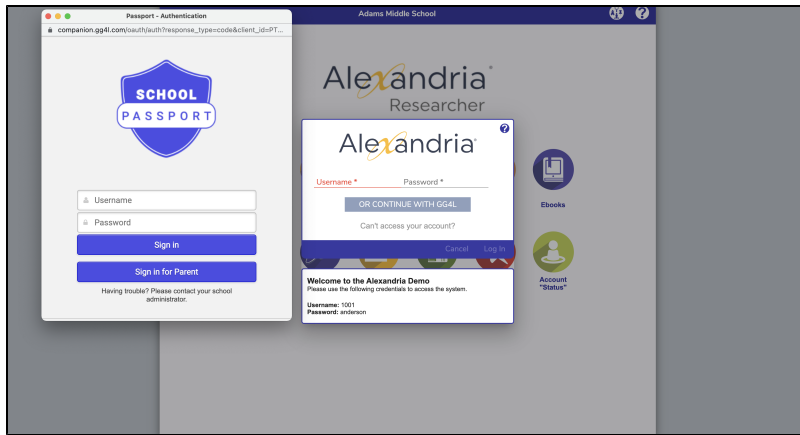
Passport - Authentication

companion.gg4l.com/oauth/auth?response_type=code&client_id=PT...

SCHOOL
PASSPORT

Username

Password

Sign In

Sign in for Parent

Having trouble? Please contact your school administrator.

Adams Middle School

Alexandria®
Researcher

Alexandria®

Username *

Password *

OR CONTINUE WITH GG4L

Can't access your account?

Cancel

Log In

Ebooks

Account "Status"

Welcome to the Alexandria Demo
Please use the following credentials to access the system.

Username: 1001
Password: anderson